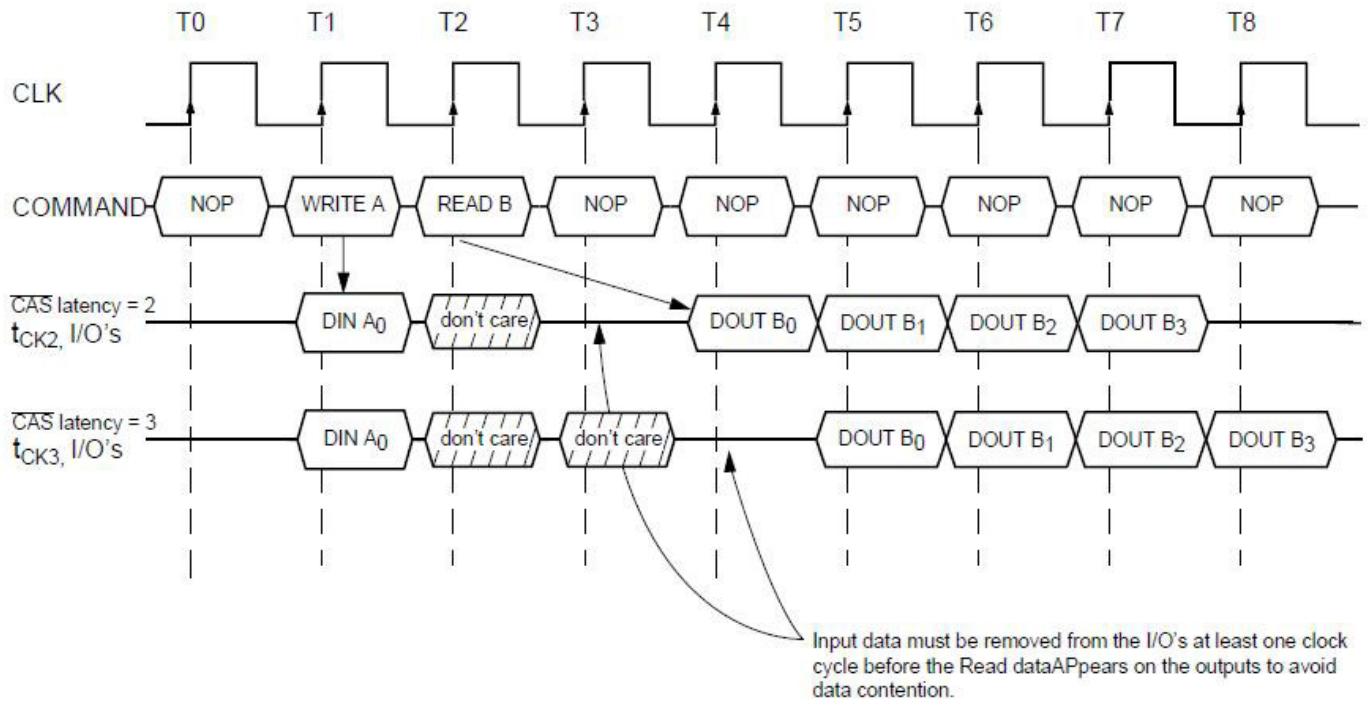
T0 T1 T2 T3 T4 T5 T6 T7 T8

CLK

COMMAND NOP WRITE A READ B NOP NOP NOP NOP NOP NOP

$\overline{CAS}$ latency = 2
$t_{CK2}$, I/O's

DIN $A_0$ don't care DOUT $B_0$ DOUT $B_1$ DOUT $B_2$ DOUT $B_3$

$\overline{CAS}$ latency = 3
$t_{CK3}$, I/O's

DIN $A_0$ don't care don't care DOUT $B_0$ DOUT $B_1$ DOUT $B_2$ DOUT $B_3$

Input data must be removed from the I/O's at least one clock cycle before the Read dataAPpears on the outputs to avoid data contention.